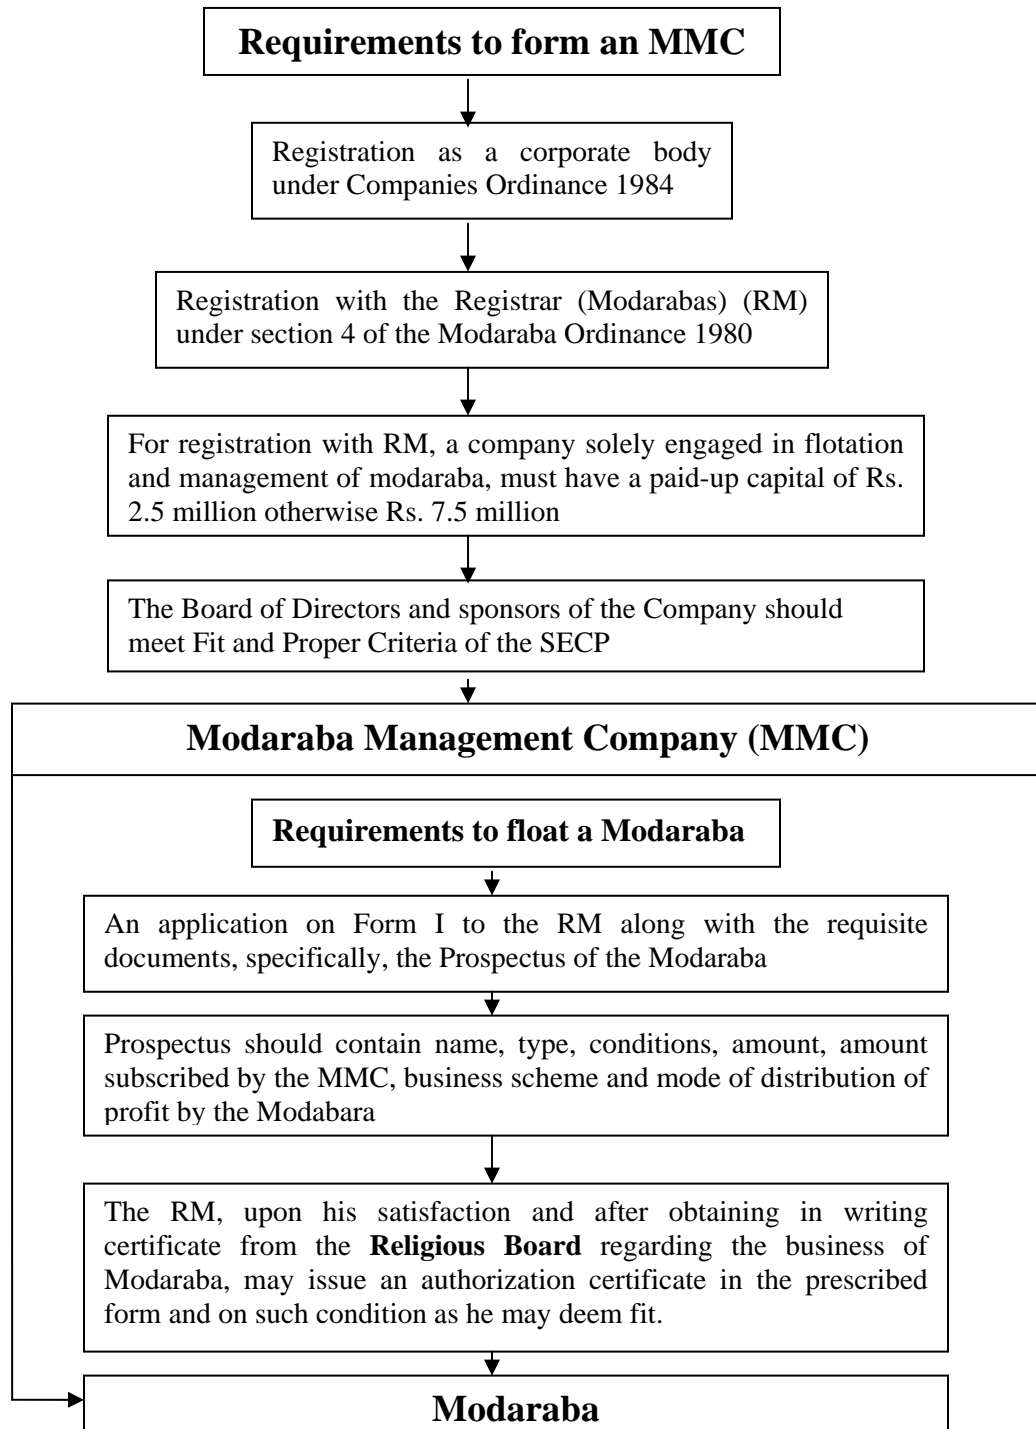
**Requirements to form an MMC**

Registration as a corporate body under Companies Ordinance 1984

Registration with the Registrar (Modarabas) (RM) under section 4 of the Modaraba Ordinance 1980

For registration with RM, a company solely engaged in flotation and management of modaraba, must have a paid-up capital of Rs. 2.5 million otherwise Rs. 7.5 million

The Board of Directors and sponsors of the Company should meet Fit and Proper Criteria of the SECP

**Modaraba Management Company (MMC)**

**Requirements to float a Modaraba**

An application on Form I to the RM along with the requisite documents, specifically, the Prospectus of the Modaraba

Prospectus should contain name, type, conditions, amount, amount subscribed by the MMC, business scheme and mode of distribution of profit by the Modabara

The RM, upon his satisfaction and after obtaining in writing certificate from the **Religious Board** regarding the business of Modaraba, may issue an authorization certificate in the prescribed form and on such condition as he may deem fit.

**Modaraba**